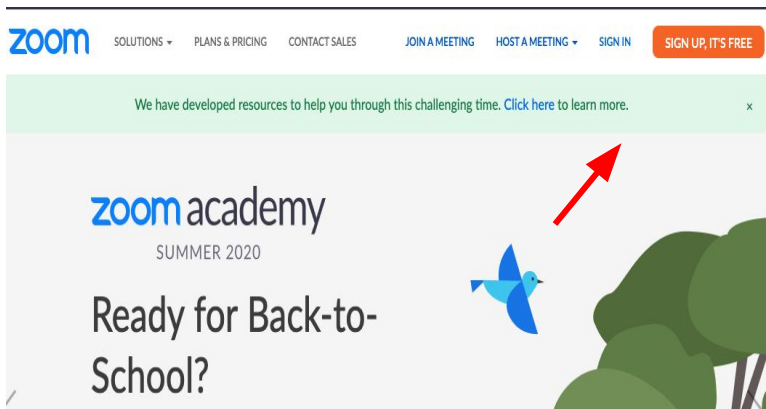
zoom SOLUTIONS ▾ PLANS & PRICING CONTACT SALES JOIN A MEETING HOST A MEETING ▾ SIGN IN SIGN UP, IT'S FREE

We have developed resources to help you through this challenging time. Click here to learn more. x

zoom academy
SUMMER 2020

Ready for Back-to-School?